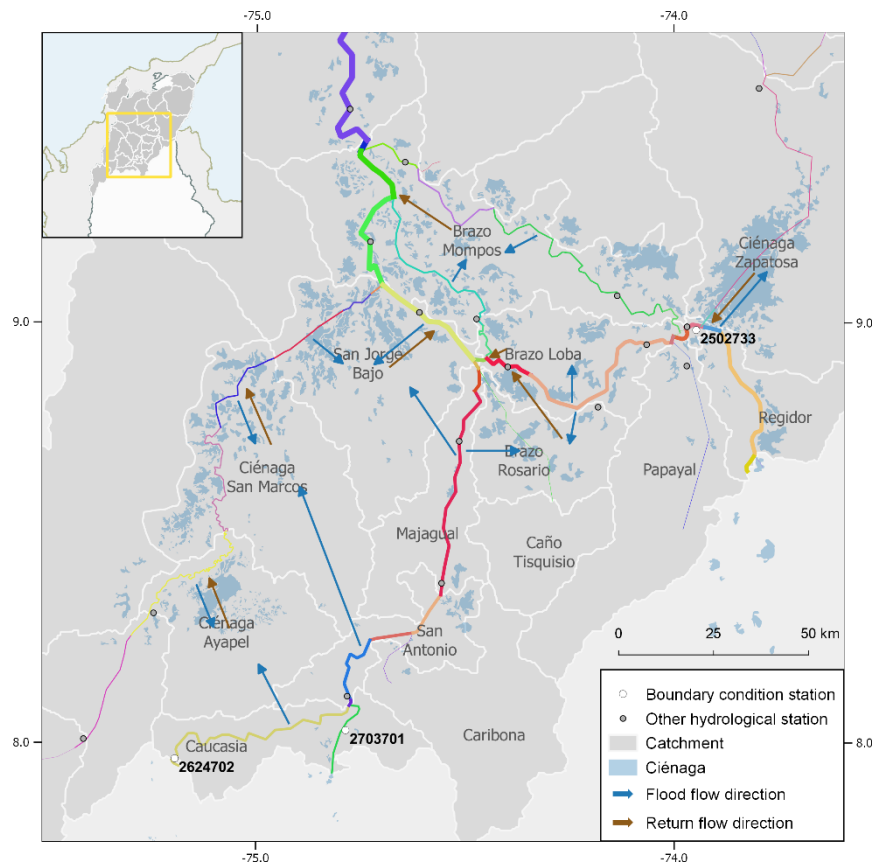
-75.0
-74.0
9.0
8.0
-75.0
-74.0
9.0
8.0

Brazo Mompos
Ciénaga Zapatosa
2502733
San Jorge Bajo
Brazo Loba
Regidor
Brazo Rosario
Papayal
Ciénaga San Marcos
Majagual
Caño Tisquisio
Ciénaga Ayapel
San Antonio
Caucasia
2624702
2703701
Caribona

0
25
50 km

Boundary condition station
Other hydrological station
Catchment
Ciénaga
Flood flow direction
Return flow direction